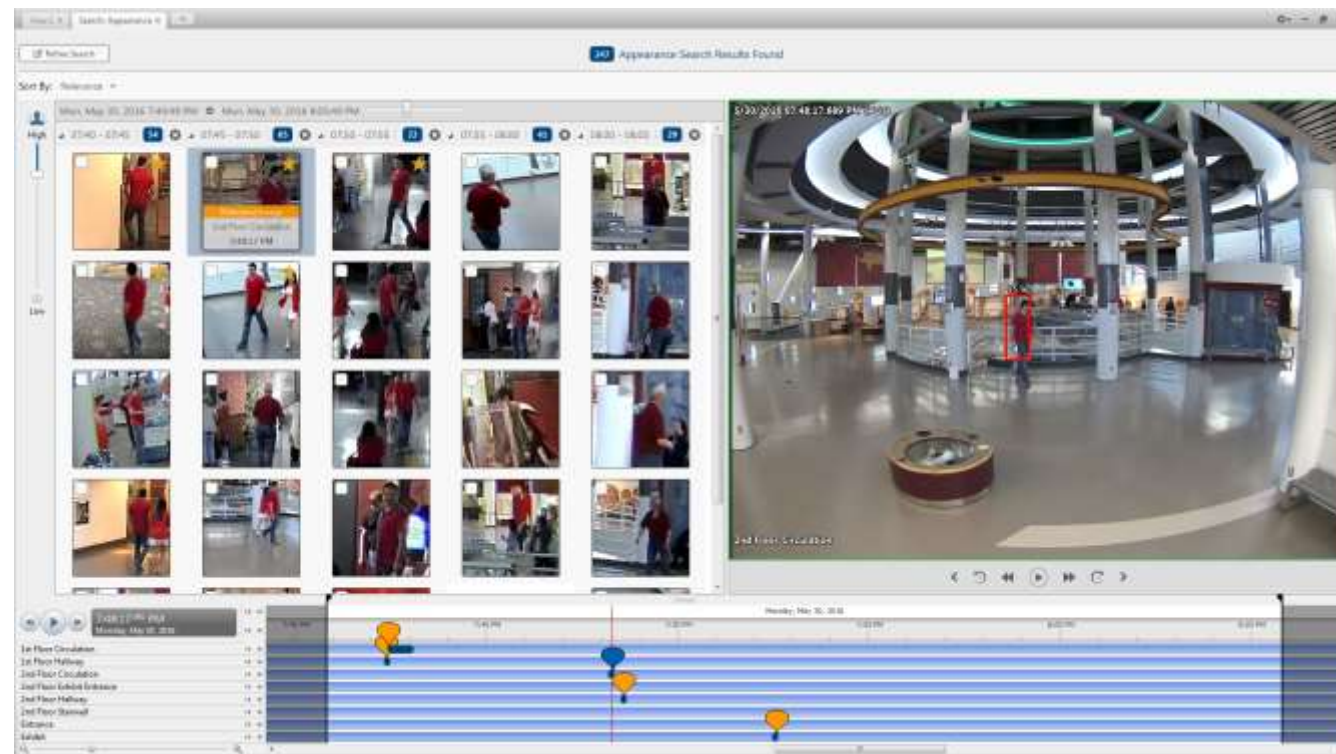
Search Appearance

Refine Search

243 Appearance Search Results Found

Sort By: Relevance

Mon, May 30, 2016 7:40:00 PM Mon, May 30, 2016 8:05:00 PM

High

Low

07:40 - 07:45 54 07:45 - 07:50 45 07:50 - 07:55 33 07:55 - 08:00 45 08:00 - 08:05 29

2nd Floor Circulation

5/30/2016 07:48:27.889 PM

2nd Floor Circulation

Monday, May 30, 2016

Monday, May 30, 2016

1st Floor Circulation
1st Floor Hallway
2nd Floor Circulation
2nd Floor Exhibit Entrance
2nd Floor Hallway
2nd Floor Stairwell
Entrance
Exhibit